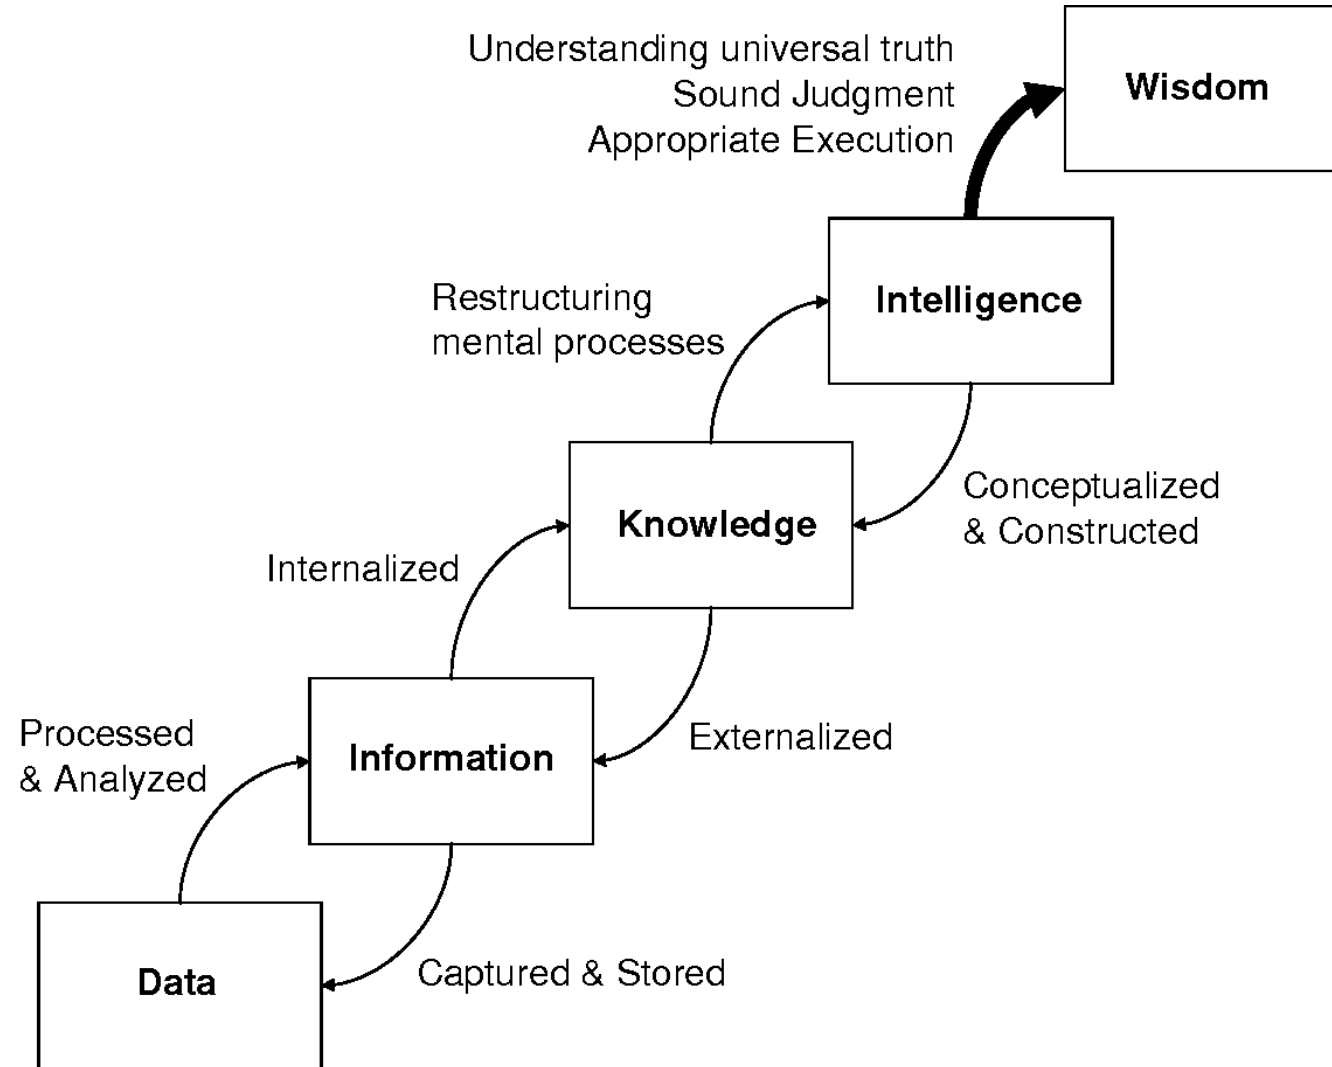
Understanding universal truth
Sound Judgment
Appropriate Execution

Wisdom

Restructuring mental processes

Intelligence

Conceptualized & Constructed

Internalized

Knowledge

Processed & Analyzed

Information

Externalized

Data

Captured & Stored